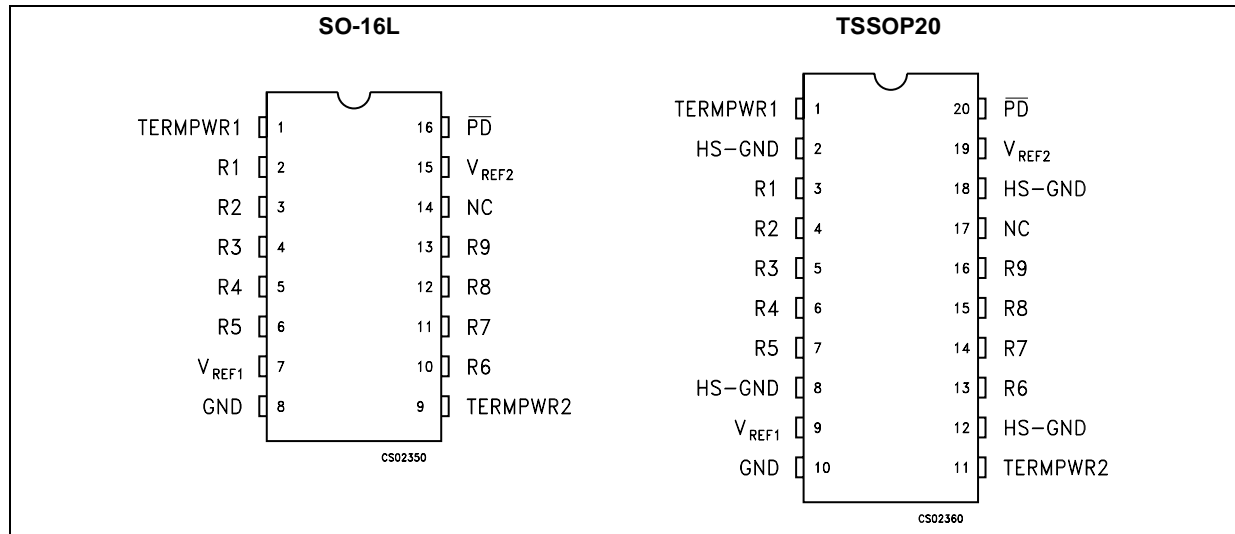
SO-16L

TERMPWR1 1
R1 2
R2 3
R3 4
R4 5
R5 6
$V_{REF1}$ 7
GND 8

16 $\overline{PD}$
15 $V_{REF2}$
14 NC
13 R9
12 R8
11 R7
10 R6
9 TERMPWR2

CS02350

TSSOP20

TERMPWR1 1
HS-GND 2
R1 3
R2 4
R3 5
R4 6
R5 7
HS-GND 8
$V_{REF1}$ 9
GND 10

20 $\overline{PD}$
19 $V_{REF2}$
18 HS-GND
17 NC
16 R9
15 R8
14 R7
13 R6
12 HS-GND
11 TERMPWR2

CS02360